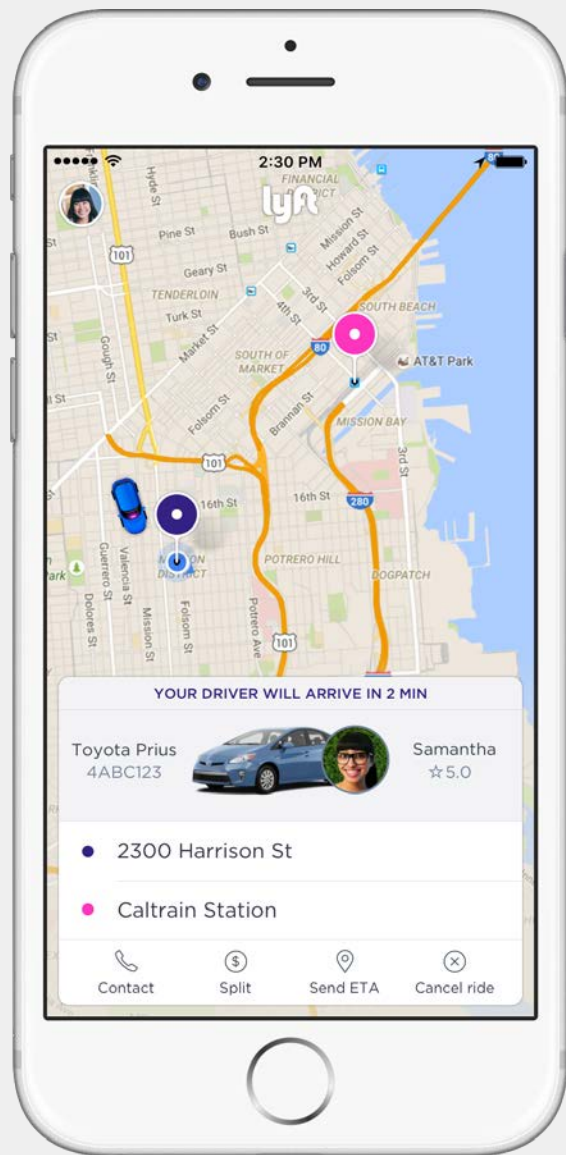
2:30 PM

lyft

FINANCIAL DISTRICT

Hyde St
Pine St
Bush St
Mission St
Howard St
Folsom St
101
Geary St
TENDERLOIN
Turk St
4th St
3rd St
SOUTH BEACH
Market St
Gough St
SOUTH OF MARKET
80
AT&T Park
St
Folsom St
Brannan St
MISSION BAY
3rd St
101
16th St
16th St
280
Guerrero St
Valencia St
MISSION DISTRICT
POTRERO HILL
DOGPATCH
Park
Dolores St
Mission St
Folsom St
Potrero Ave
101

YOUR DRIVER WILL ARRIVE IN 2 MIN

Toyota Prius
4ABC123

Samantha
☆5.0

2300 Harrison St

Caltrain Station

Contact
Split
Send ETA
Cancel ride